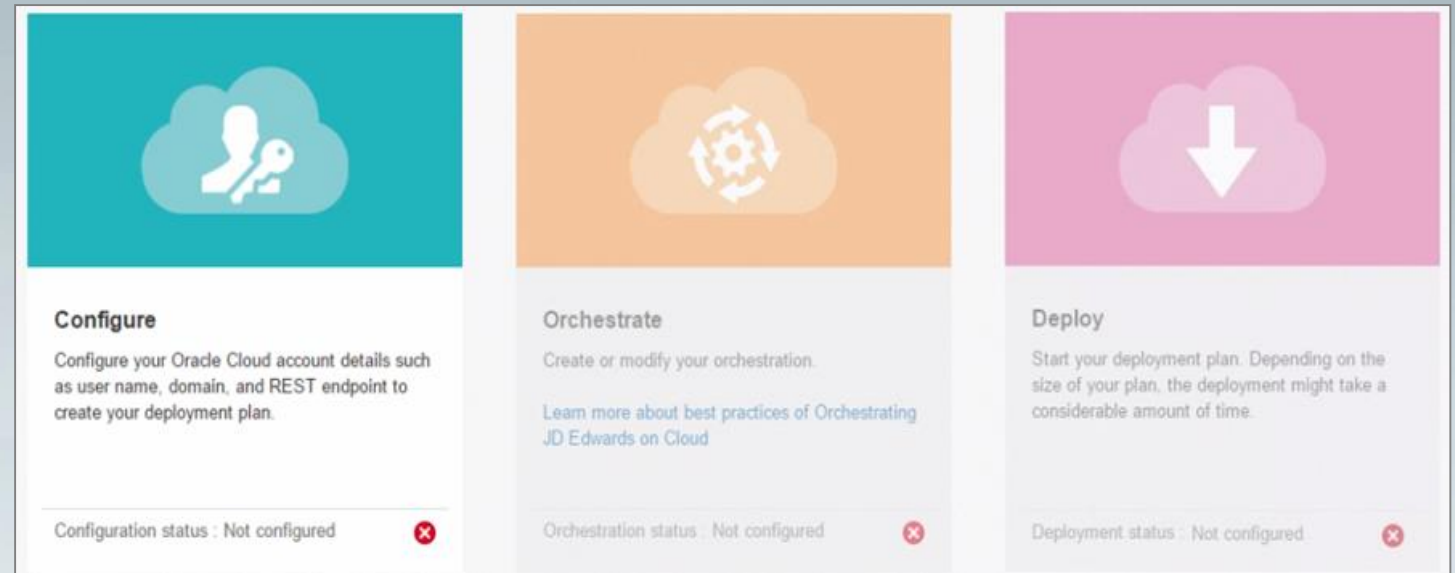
Configure

Configure your Oracle Cloud account details such as user name, domain, and REST endpoint to create your deployment plan.

Configuration status : Not configured

Orchestrate

Create or modify your orchestration.

Learn more about best practices of Orchestrating JD Edwards on Cloud

Orchestration status : Not configured

Deploy

Start your deployment plan. Depending on the size of your plan, the deployment might take a considerable amount of time.

Deployment status : Not configured